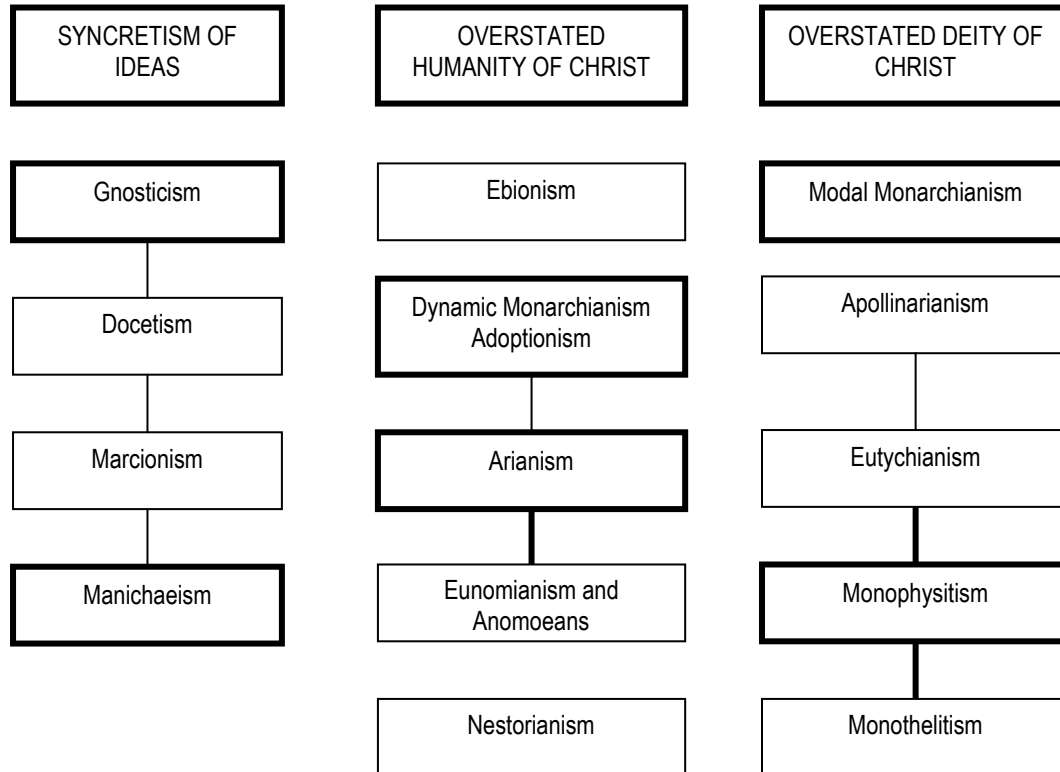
SYNCRETISM OF IDEAS

Gnosticism

Docetism

Marcionism

Manichaeism

OVERSTATED HUMANITY OF CHRIST

Ebionism

Dynamic Monarchianism Adoptionism

Arianism

Eunomianism and Anomoeans

Nestorianism

OVERSTATED DEITY OF CHRIST

Modal Monarchianism

Apollinarianism

Eutychianism

Monophysitism

Monothelitism